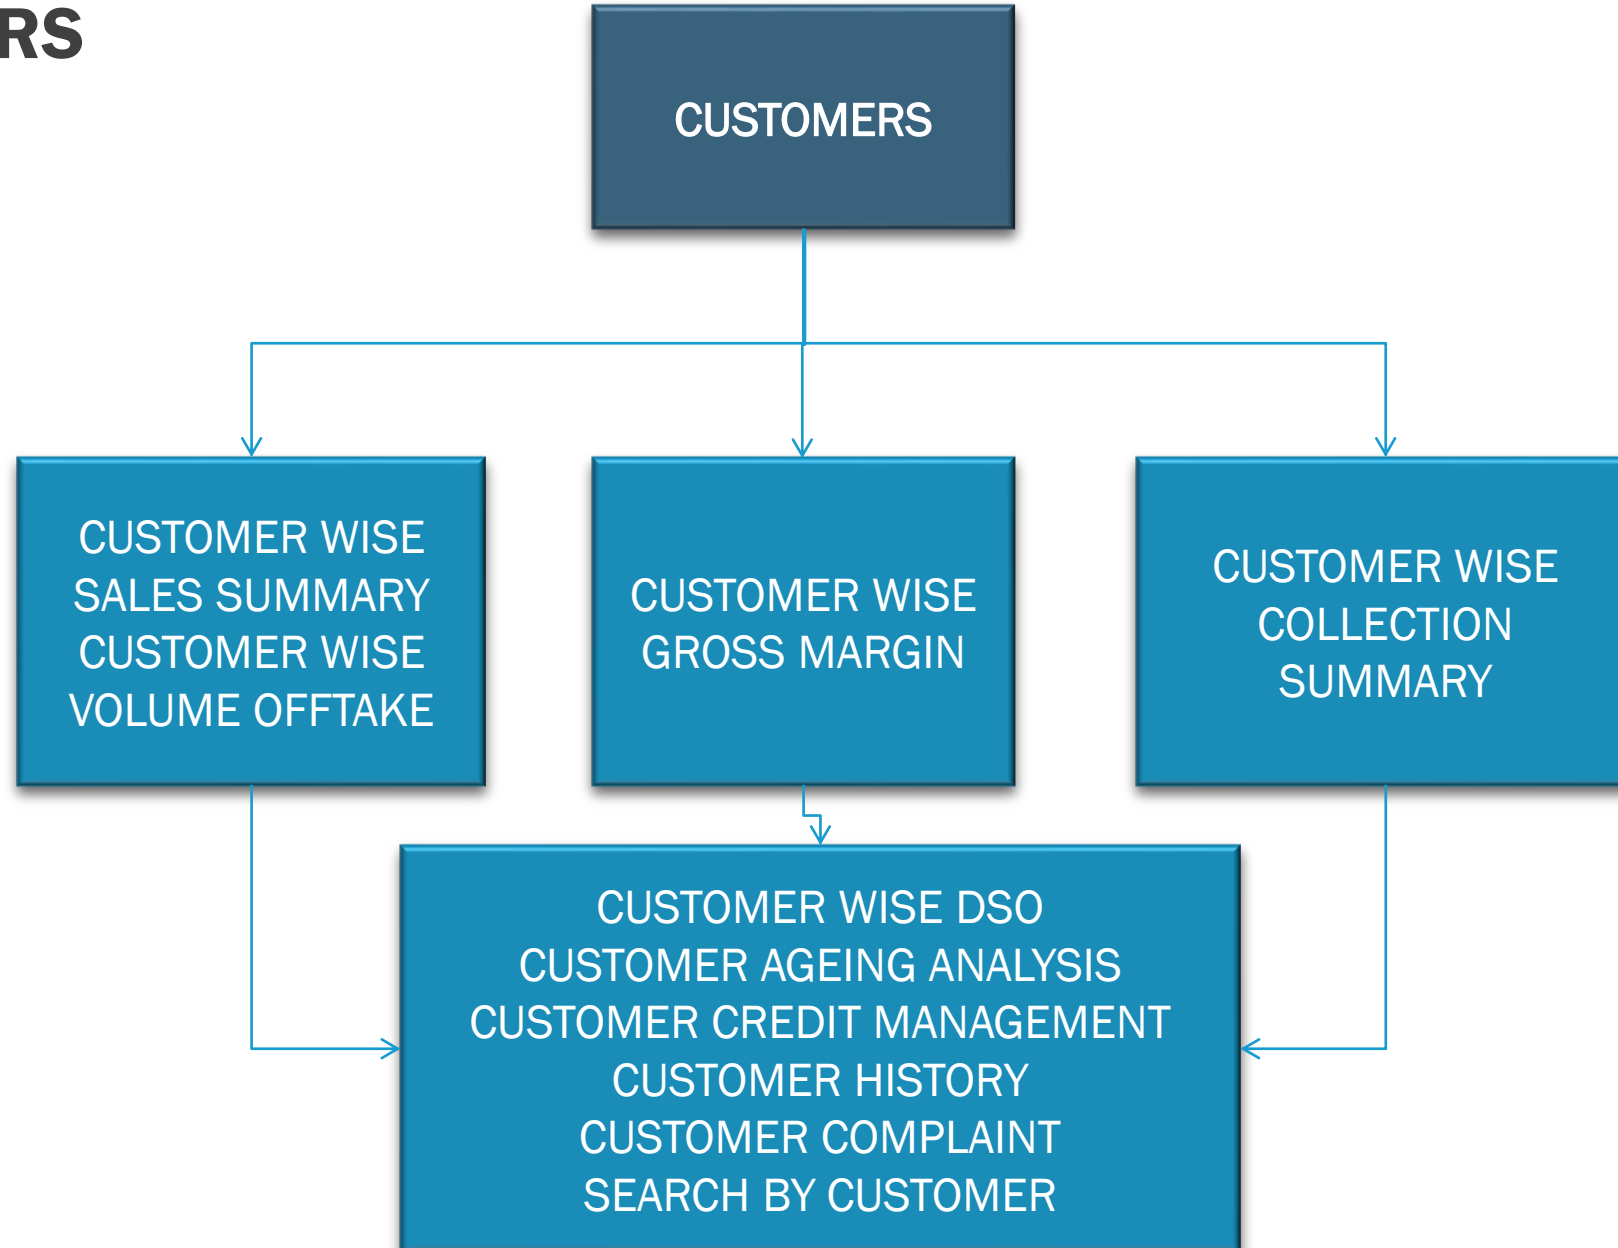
RS

CUSTOMERS

CUSTOMER WISE SALES SUMMARY CUSTOMER WISE VOLUME OFFTAKE

CUSTOMER WISE GROSS MARGIN

CUSTOMER WISE COLLECTION SUMMARY

CUSTOMER WISE DSO
CUSTOMER AGEING ANALYSIS
CUSTOMER CREDIT MANAGEMENT
CUSTOMER HISTORY
CUSTOMER COMPLAINT
SEARCH BY CUSTOMER